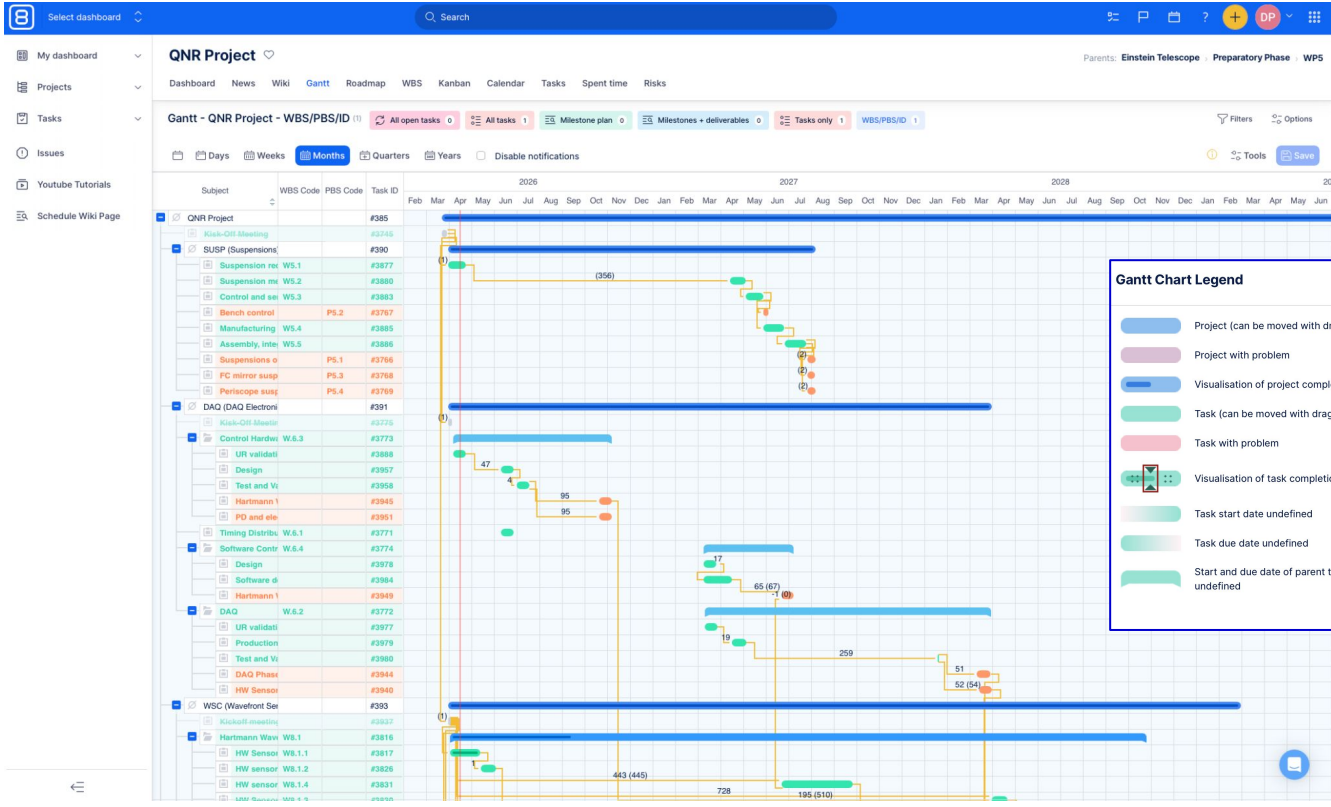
Select dashboard
Search
DP
My dashboard
Projects
Tasks
Issues
Youtube Tutorials
Schedule Wiki Page

QNR Project
Parents: Einstein Telescope › Preparatory Phase › WP5
Dashboard News Wiki Gantt Roadmap WBS Kanban Calendar Tasks Spent time Risks

Gantt - QNR Project - WBS/PBS/ID (1)
All open tasks 0 | All tasks 1 | Milestone plan 0 | Milestones + deliverables 0 | Tasks only 1 | WBS/PBS/ID 1
Filters Options
Days Weeks Months Quarters Years Disable notifications
Tools Save

| Subject | WBS Code | PBS Code | Task ID |
|---|---|---|---|
| QNR Project | | | #385 |
| Kick-Off Meeting | | | #3745 |
| SUSP (Suspensions) | | | #390 |
| Suspension rec | W5.1 | | #3877 |
| Suspension mo | W5.2 | | #3880 |
| Control and se | W5.3 | | #3883 |
| Bench control | | P5.2 | #3767 |
| Manufacturing | W5.4 | | #3885 |
| Assembly, inte | W5.5 | | #3886 |
| Suspensions o | | P5.1 | #3766 |
| FC mirror susp | | P5.3 | #3768 |
| Periscope susp | | P5.4 | #3769 |
| DAQ (DAQ Electroni | | | #391 |
| Kick-Off Meeting | | | #3775 |
| Control Hardwa | W.6.3 | | #3773 |
| UR validati | | | #3868 |
| Design | | | #3957 |
| Test and Va | | | #3958 |
| Hartmann | | | #3945 |
| PD and ele | | | #3951 |
| Timing Distribu | W.6.1 | | #3771 |
| Software Contr | W.6.4 | | #3774 |
| Design | | | #3978 |
| Software d | | | #3984 |
| Hartmann | | | #3949 |
| DAQ | W.6.2 | | #3772 |
| UR validati | | | #3977 |
| Production | | | #3979 |
| Test and Va | | | #3980 |
| DAQ Phas | | | #3944 |
| HW Sensor | | | #3940 |
| WSC (Wavefront Se | | | #393 |
| Kickoff meeting | | | #3937 |
| Hartmann Wav | W8.1 | | #3816 |
| HW Sensor | W8.1.1 | | #3817 |
| HW sensor | W8.1.2 | | #3826 |
| HW sensor | W8.1.4 | | #3831 |

2026 2027 2028 20
Feb Mar Apr May Jun Jul Aug Sep Oct Nov Dec Jan Feb Mar Apr May Jun Jul Aug Sep Oct Nov Dec Jan Feb Mar Apr May Jun Jul Aug Sep Oct Nov Dec Jan Feb Mar Apr May Jun

(1) (356) (2) (2) (2) (1) 47 4 95 95 17 65 (67) -1 (0) 19 259 51 52 (54) (1) 1 443 (445) 728 195 (510)

Gantt Chart Legend
Project (can be moved with dr
Project with problem
Visualisation of project compl
Task (can be moved with drag
Task with problem
Visualisation of task completi
Task start date undefined
Task due date undefined
Start and due date of parent t undefined